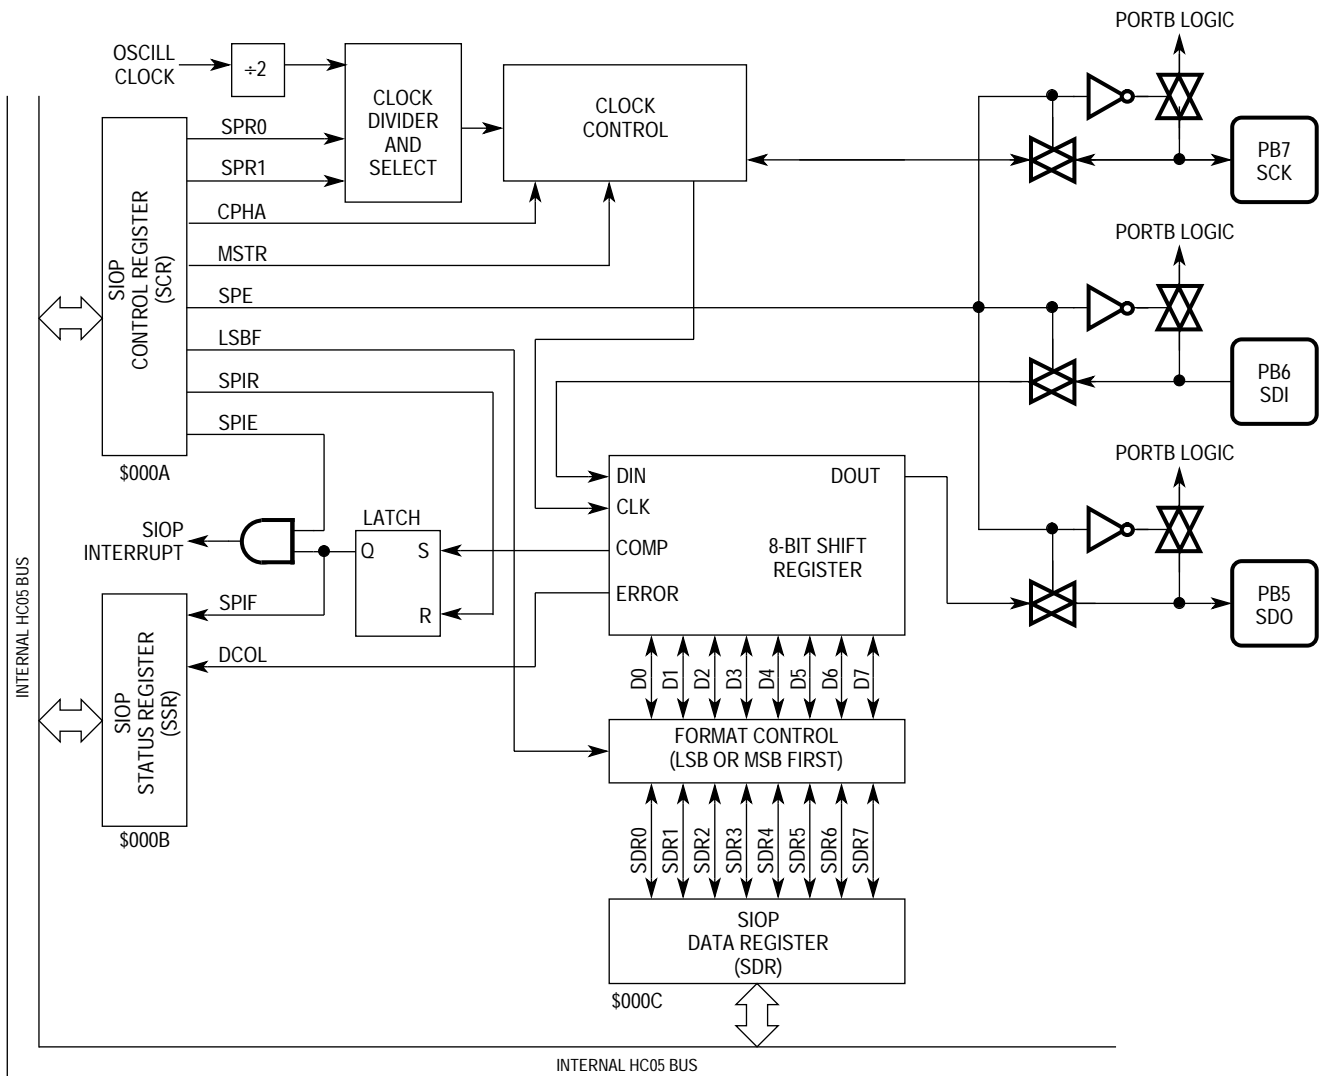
OSCILL CLOCK

÷2

CLOCK DIVIDER AND SELECT

CLOCK CONTROL

PORTB LOGIC

PB7 SCK

SPR0

SPR1

CPHA

MSTR

SPE

LSBF

SPIR

SPIE

SIOP CONTROL REGISTER (SCR)

$000A

PORTB LOGIC

PB6 SDI

PORTB LOGIC

DIN

CLK

COMP

ERROR

DOUT

8-BIT SHIFT REGISTER

LATCH

Q

S

R

SIOP INTERRUPT

SPIF

DCOL

SIOP STATUS REGISTER (SSR)

$000B

PB5 SDO

D0 D1 D2 D3 D4 D5 D6 D7

FORMAT CONTROL (LSB OR MSB FIRST)

SDR0 SDR1 SDR2 SDR3 SDR4 SDR5 SDR6 SDR7

SIOP DATA REGISTER (SDR)

$000C

INTERNAL HC05 BUS

INTERNAL HC05 BUS